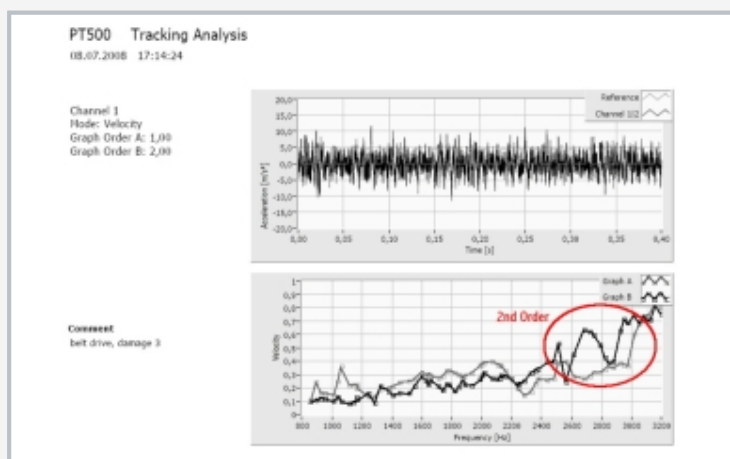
PT500 Tracking Analysis
08.07.2008 17:14:24

Channel 1
Mode: Velocity
Graph Order A: 1,00
Graph Order B: 2,00

Reference
Channel 1/2

20,0
15,0
10,0
5,0
0,0
-5,0
-10,0
-15,0
-20,0

Acceleration [m/s²]

0,00 0,05 0,10 0,15 0,20 0,25 0,30 0,35 0,40
Time [s]

Comment
belt drive, damage 3

Graph A
Graph B

2nd Order

1
0,9
0,8
0,7
0,6
0,5
0,4
0,3
0,2
0,1
0

Velocity

800 1000 1200 1400 1600 1800 2000 2200 2400 2600 2800 3000 3200
Frequency [Hz]